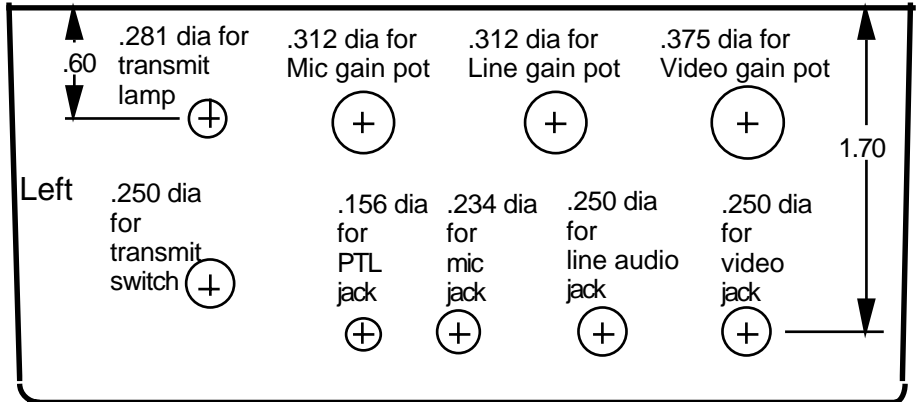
.60

.281 dia for transmit lamp

.312 dia for Mic gain pot

.312 dia for Line gain pot

.375 dia for Video gain pot

1.70

Left

.250 dia for transmit switch

.156 dia for PTL jack

.234 dia for mic jack

.250 dia for line audio jack

.250 dia for video jack